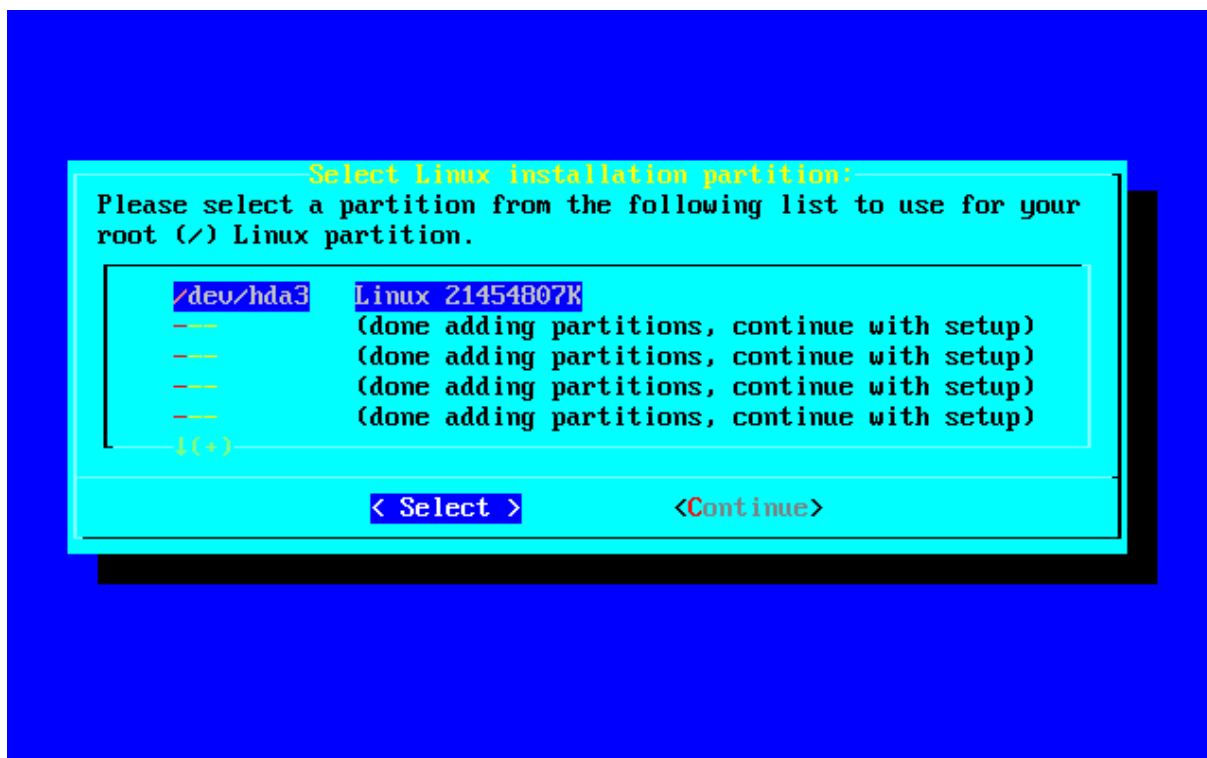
Select Linux installation partition:

Please select a partition from the following list to use for your root (/) Linux partition.

| | |
|---|---|
| /dev/hda3 | Linux 21454807K |
| --- | (done adding partitions, continue with setup) |
| --- | (done adding partitions, continue with setup) |
| --- | (done adding partitions, continue with setup) |
| --- | (done adding partitions, continue with setup) |

↓(+)

< Select >  <Continue>